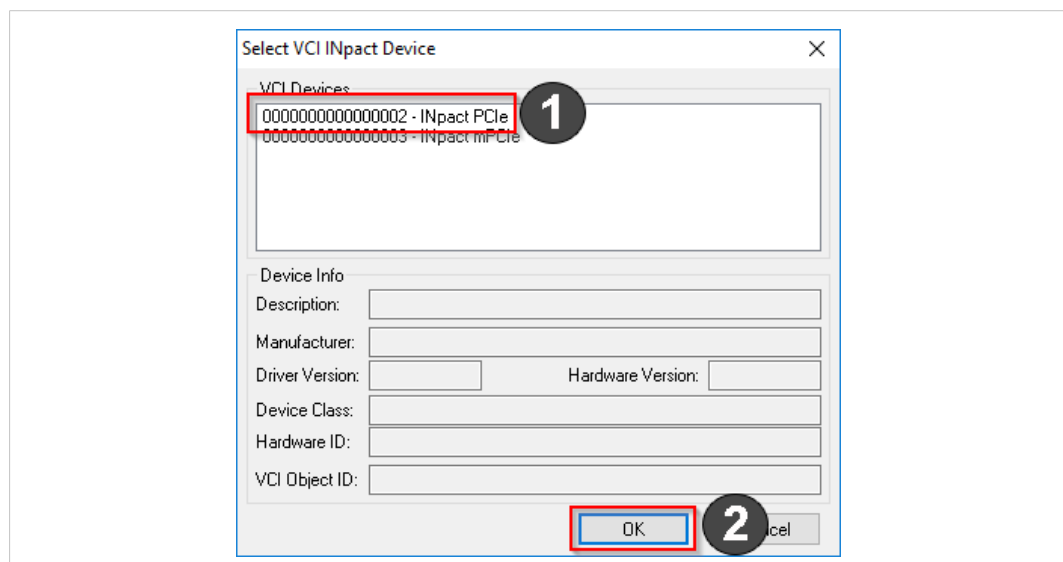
Select VCI INpact Device

VCI Devices

0000000000000002 - INpact PCIe

0000000000000003 - INpact mPCIe

1

Device Info

Description:

Manufacturer:

Driver Version:

Hardware Version:

Device Class:

Hardware ID:

VCI Object ID:

OK

2

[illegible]cel